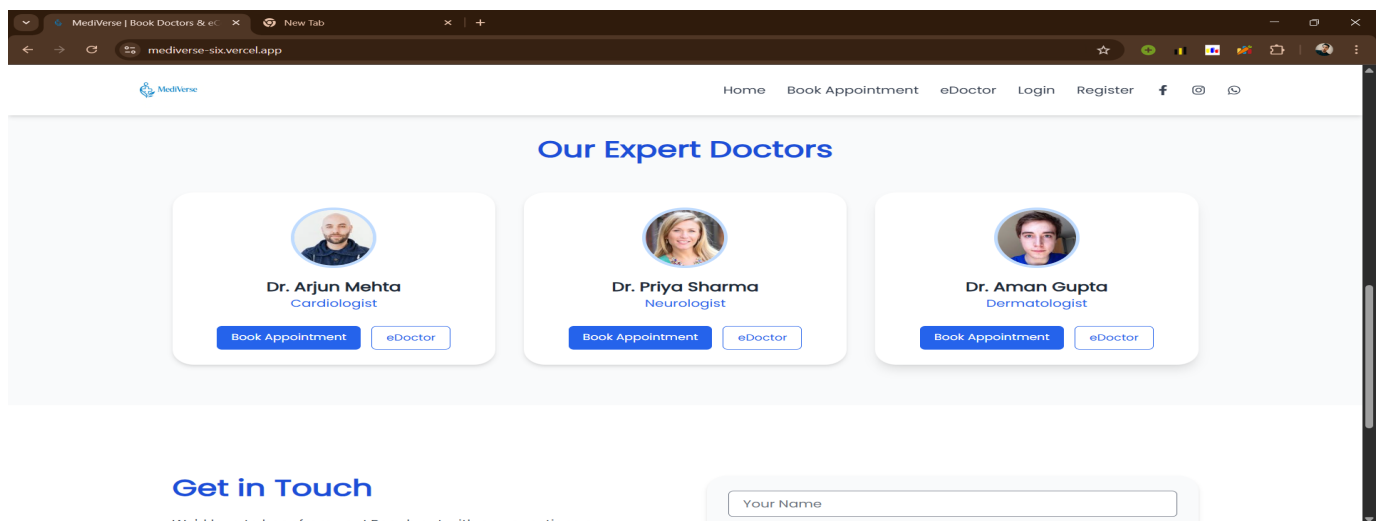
MediVerse | Book Doctors & eC ×
New Tab ×
+
mediverse-six.vercel.app

MediVerse

Home Book Appointment eDoctor Login Register

Our Expert Doctors

Dr. Arjun Mehta
Cardiologist
Book Appointment eDoctor

Dr. Priya Sharma
Neurologist
Book Appointment eDoctor

Dr. Aman Gupta
Dermatologist
Book Appointment eDoctor

Get in Touch
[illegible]

Your Name